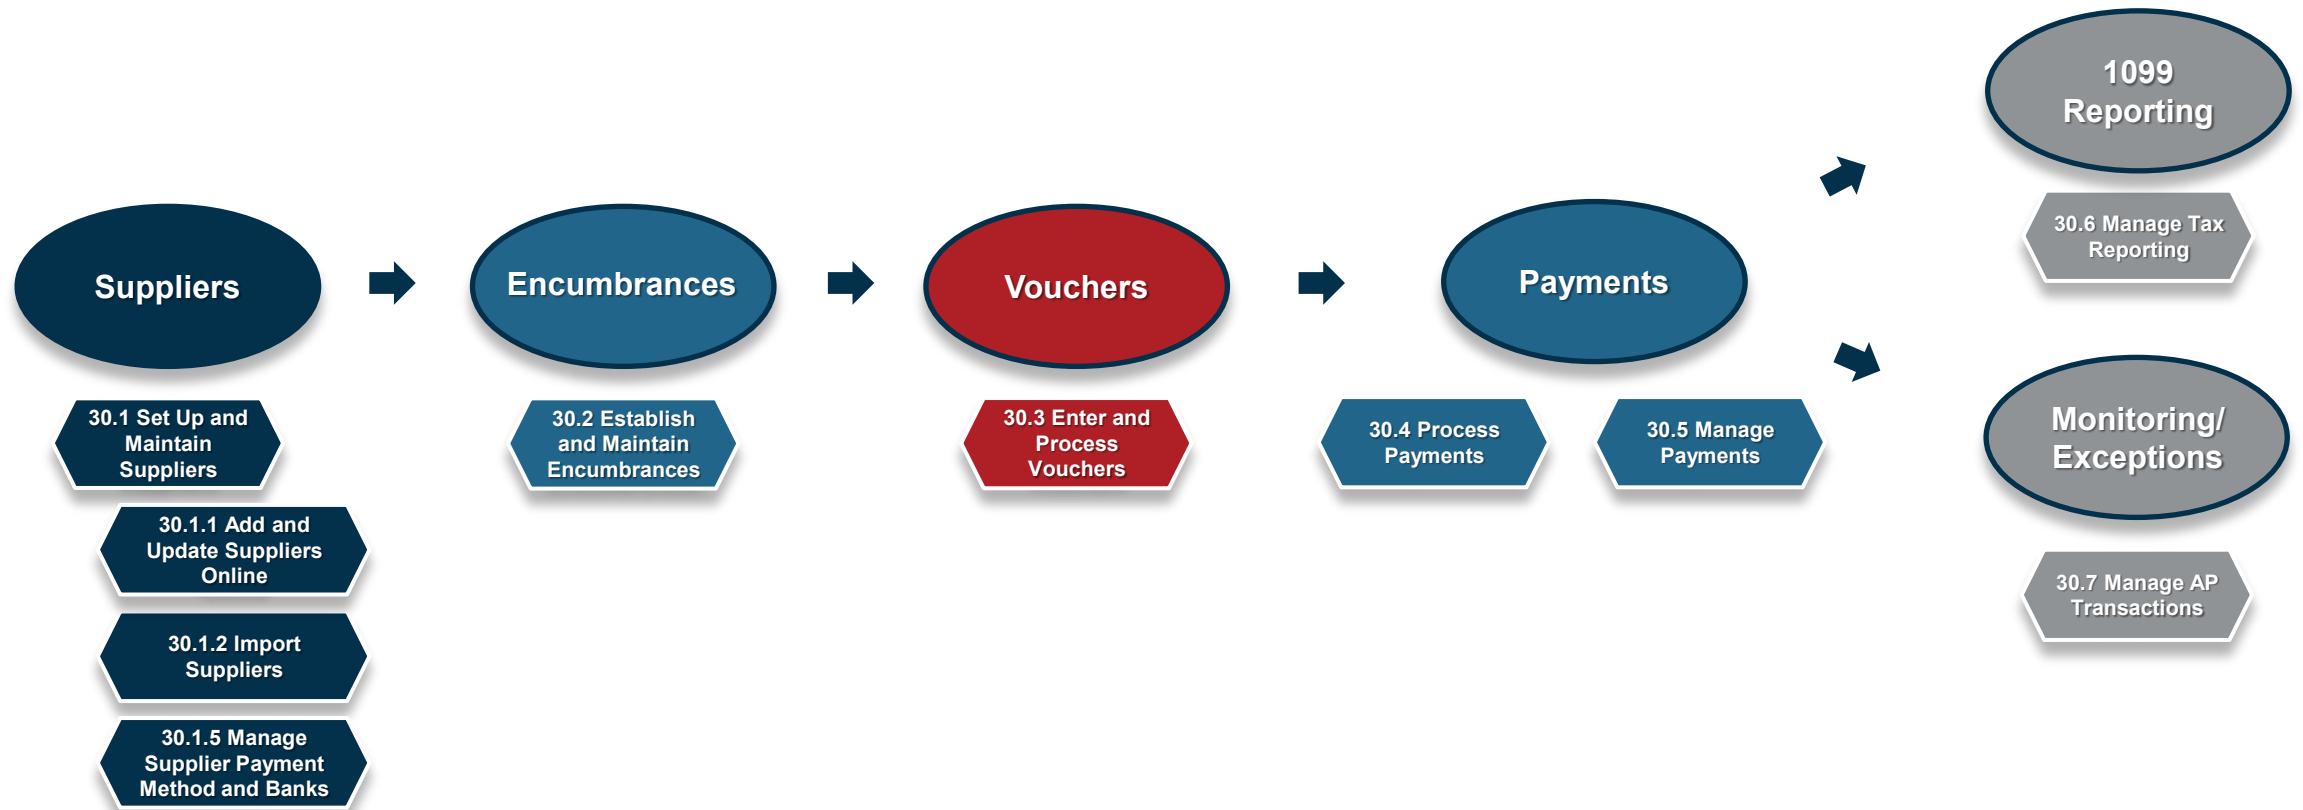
Suppliers

30.1 Set Up and Maintain Suppliers

30.1.1 Add and Update Suppliers Online

30.1.2 Import Suppliers

30.1.5 Manage Supplier Payment Method and Banks

Encumbrances

30.2 Establish and Maintain Encumbrances

Vouchers

30.3 Enter and Process Vouchers

Payments

30.4 Process Payments

30.5 Manage Payments

1099 Reporting

30.6 Manage Tax Reporting

Monitoring/ Exceptions

30.7 Manage AP Transactions